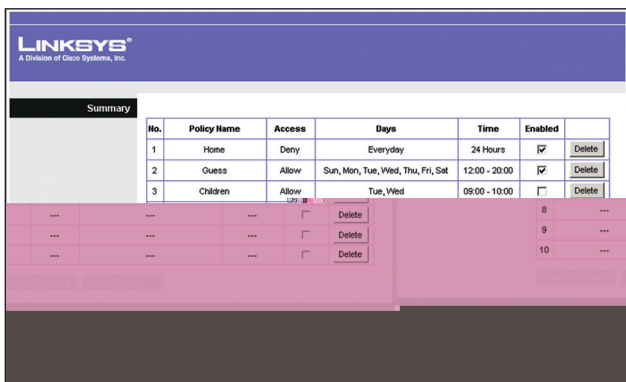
LINKSYS®
A Division of Cisco Systems, Inc.

Summary

| No. | Policy Name | Access | Days | Time | Enabled | |
|---|---|---|---|---|---|---|
| 1 | Home | Deny | Everyday | 24 Hours | ☑ | Delete |
| 2 | Guess | Allow | Sun, Mon, Tue, Wed, Thu, Fri, Sat | 12:00 - 20:00 | ☑ | Delete |
| 3 | Children | Allow | Tue, Wed | 09:00 - 10:00 | ☐ | Delete |

| --- | --- | --- | ☐ | Delete |
|---|---|---|---|---|
| --- | --- | --- | ☐ | Delete |
| --- | --- | --- | ☐ | Delete |

| 8 | --- |
|---|---|
| 9 | --- |
| 10 | --- |